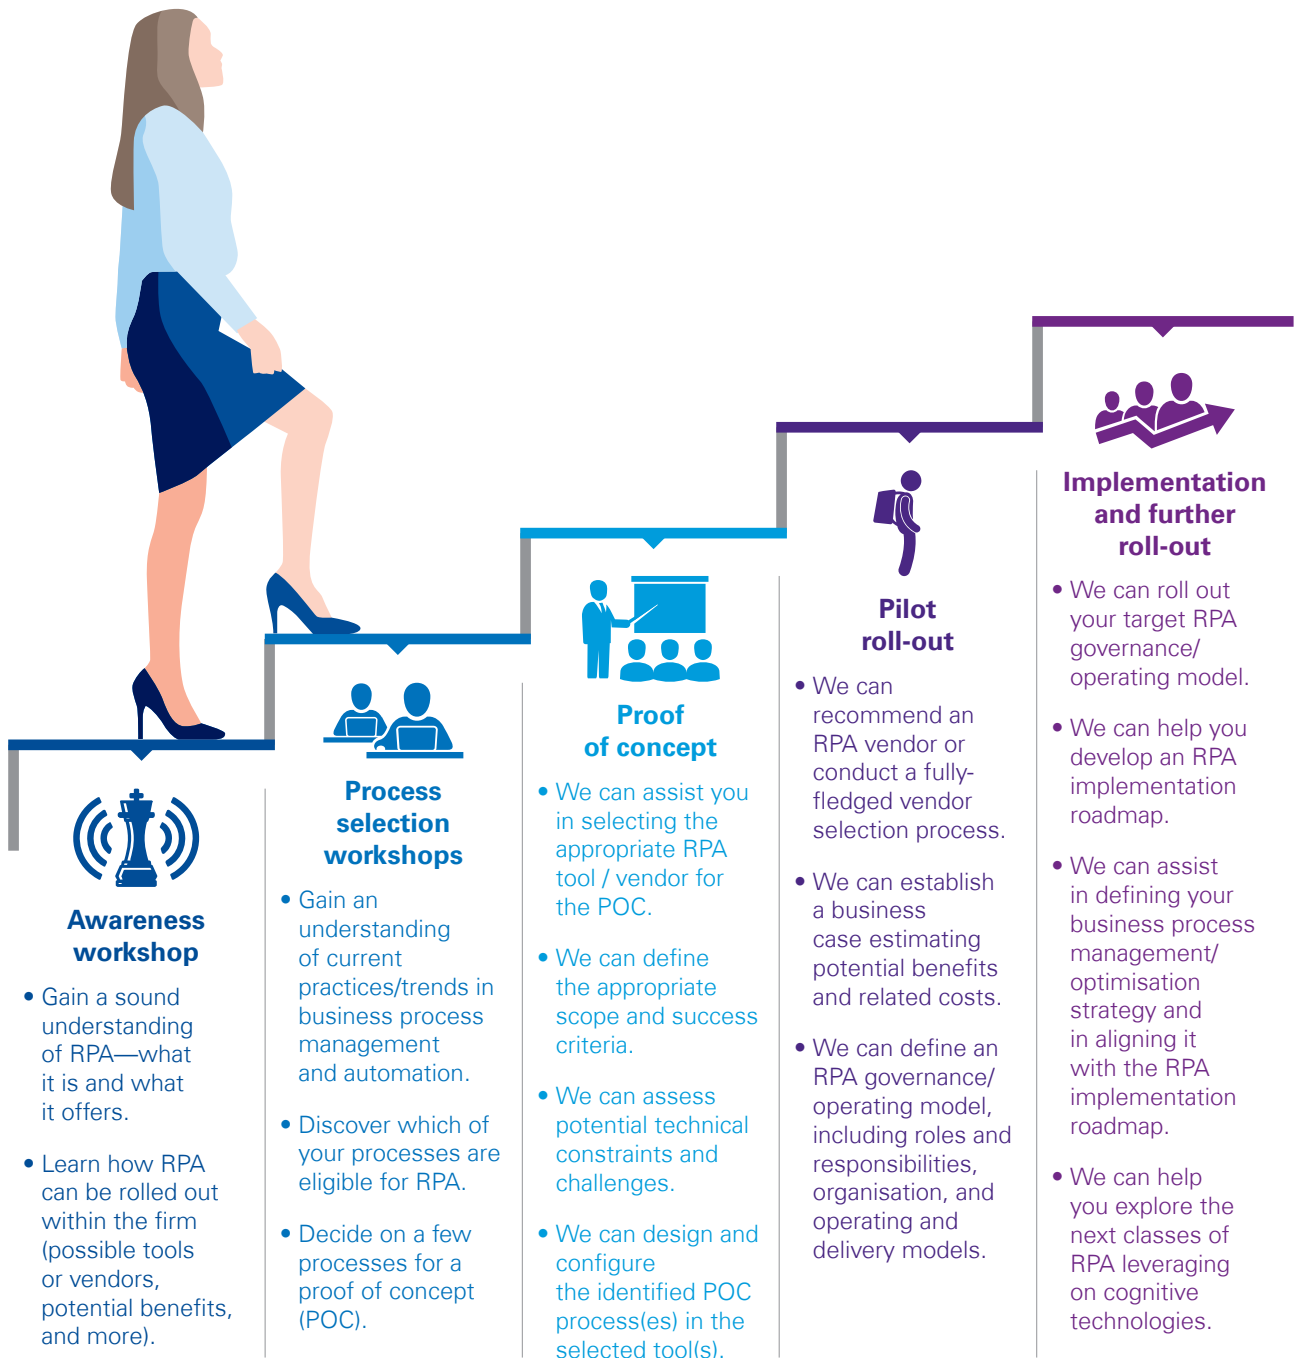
Awareness workshop

• Gain a sound understanding of RPA—what it is and what it offers.

• Learn how RPA can be rolled out within the firm (possible tools or vendors, potential benefits, and more).

Process selection workshops

• Gain an understanding of current practices/trends in business process management and automation.

• Discover which of your processes are eligible for RPA.

• Decide on a few processes for a proof of concept (POC).

Proof of concept

• We can assist you in selecting the appropriate RPA tool / vendor for the POC.

• We can define the appropriate scope and success criteria.

• We can assess potential technical constraints and challenges.

• We can design and configure the identified POC process(es) in the selected tool(s).

Pilot roll-out

• We can recommend an RPA vendor or conduct a fully-fledged vendor selection process.

• We can establish a business case estimating potential benefits and related costs.

• We can define an RPA governance/ operating model, including roles and responsibilities, organisation, and operating and delivery models.

Implementation and further roll-out

• We can roll out your target RPA governance/ operating model.

• We can help you develop an RPA implementation roadmap.

• We can assist in defining your business process management/ optimisation strategy and in aligning it with the RPA implementation roadmap.

• We can help you explore the next classes of RPA leveraging on cognitive technologies.